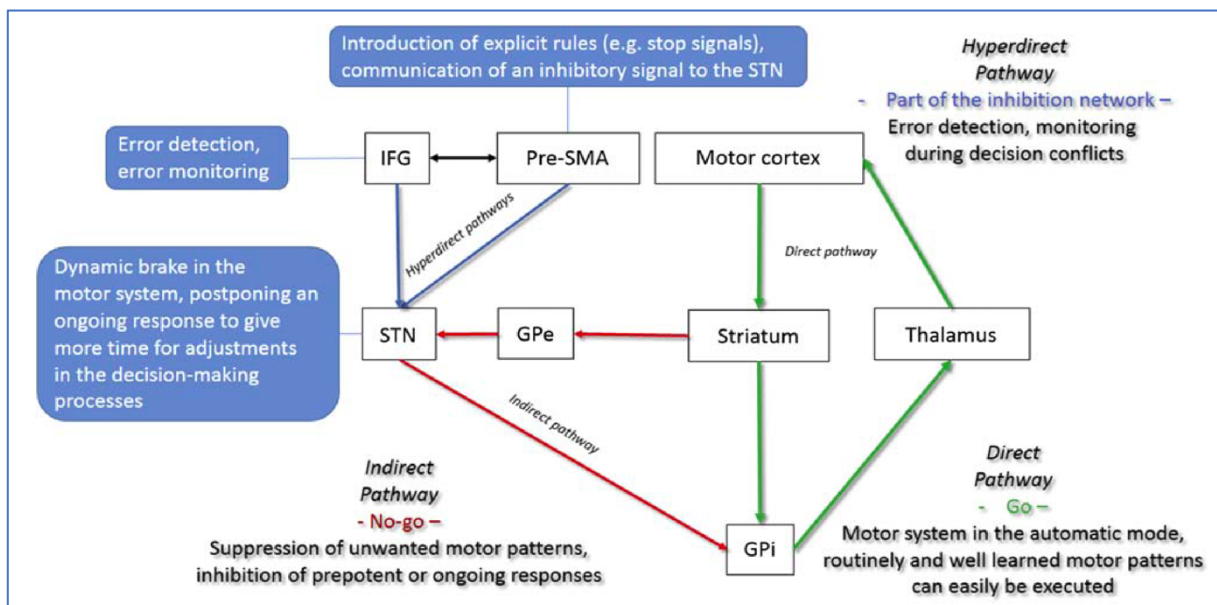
Introduction of explicit rules (e.g. stop signals), communication of an inhibitory signal to the STN

Hyperdirect Pathway
- Part of the inhibition network –
Error detection, monitoring during decision conflicts

Error detection, error monitoring

IFG

Pre-SMA

Motor cortex

Hyperdirect pathways

Direct pathway

Dynamic brake in the motor system, postponing an ongoing response to give more time for adjustments in the decision-making processes

STN

GPe

Striatum

Thalamus

Indirect pathway

Indirect Pathway
- No-go –
Suppression of unwanted motor patterns, inhibition of prepotent or ongoing responses

GPi

Direct Pathway
- Go –
Motor system in the automatic mode, routinely and well learned motor patterns can easily be executed